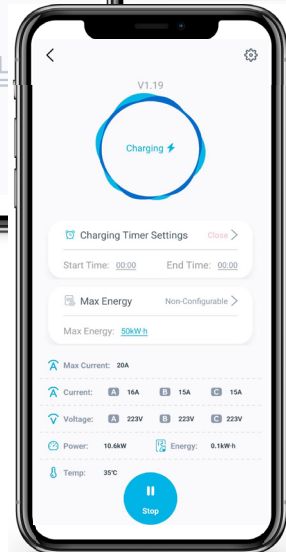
<

V1.19

Charging

Charging Timer Settings Close >

Start Time: 00:00 End Time: 00:00

Max Energy Non-Configurable >

Max Energy: 50kW·h

Max Current: 20A

Current: A 16A B 15A C 15A

Voltage: A 223V B 223V C 223V

Power: 10.6kW Energy: 0.1kW·h

Temp: 35℃

Stop